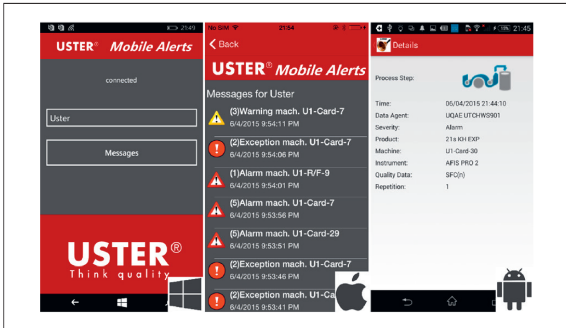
21:49

USTER® Mobile Alerts

connected

Uster

Messages

USTER®
Think quality

No SIM 21:54

< Back

USTER® Mobile Alerts

Messages for Uster

(3)Warning mach. U1-Card-7
6/4/2015 9:54:11 PM

(2)Exception mach. U1-Card-7
6/4/2015 9:54:06 PM

(1)Alarm mach. U1-R/F-9
6/4/2015 9:54:01 PM

(5)Alarm mach. U1-Card-7
6/4/2015 9:53:56 PM

(5)Alarm mach. U1-Card-29
6/4/2015 9:53:51 PM

(2)Exception mach. U1-Card-7
6/4/2015 9:53:46 PM

(2)Exception mach. U1-Ca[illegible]
6/4/2015 9:53:41 PM

21:45

Details

Process Step:

Time: 06/04/2015 21:44:10
Data Agent: UQAE UTCHWS901
Severity: Alarm
Product: 21s KH EXP
Machine: U1-Card-30
Instrument: AFIS PRO 2
Quality Data: SFC(n)
Repetition: 1